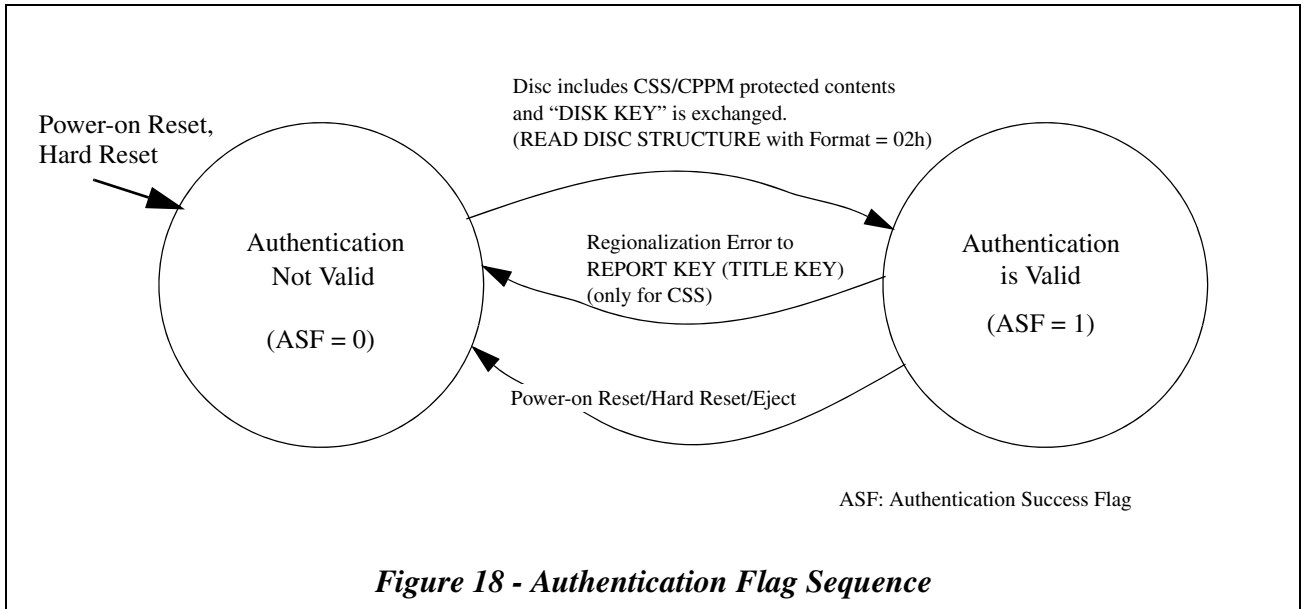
Power-on Reset,
Hard Reset

Disc includes CSS/CPPM protected contents and “DISK KEY” is exchanged.
(READ DISC STRUCTURE with Format = 02h)

Authentication
Not Valid

(ASF = 0)

Regionalization Error to
REPORT KEY (TITLE KEY)
(only for CSS)

Authentication
is Valid

(ASF = 1)

Power-on Reset/Hard Reset/Eject

ASF: Authentication Success Flag

Figure 18 - Authentication Flag Sequence